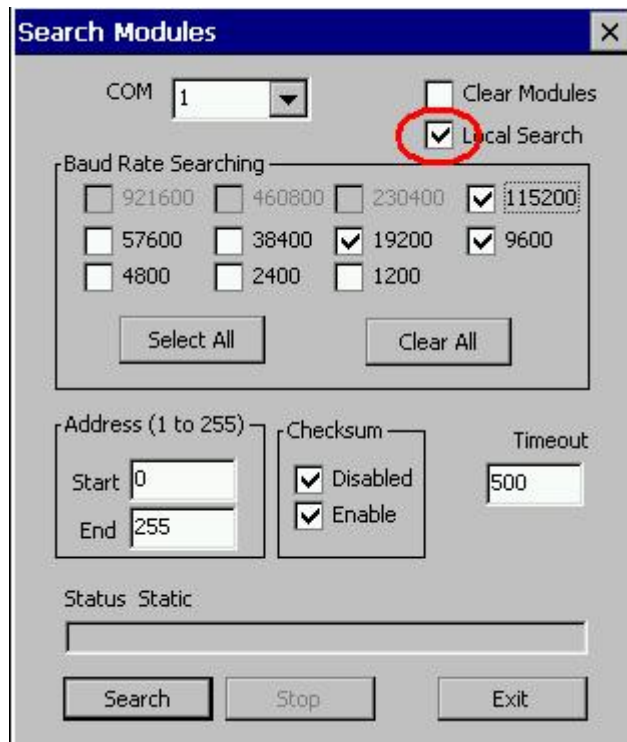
Search Modules

×

COM 1

Clear Modules

Local Search

Baud Rate Searching

921600 460800 230400 115200

57600 38400 19200 9600

4800 2400 1200

Select All

Clear All

Address (1 to 255)

Start 0

End 255

Checksum

Disabled

Enable

Timeout

500

Status Static

Search

Stop

Exit